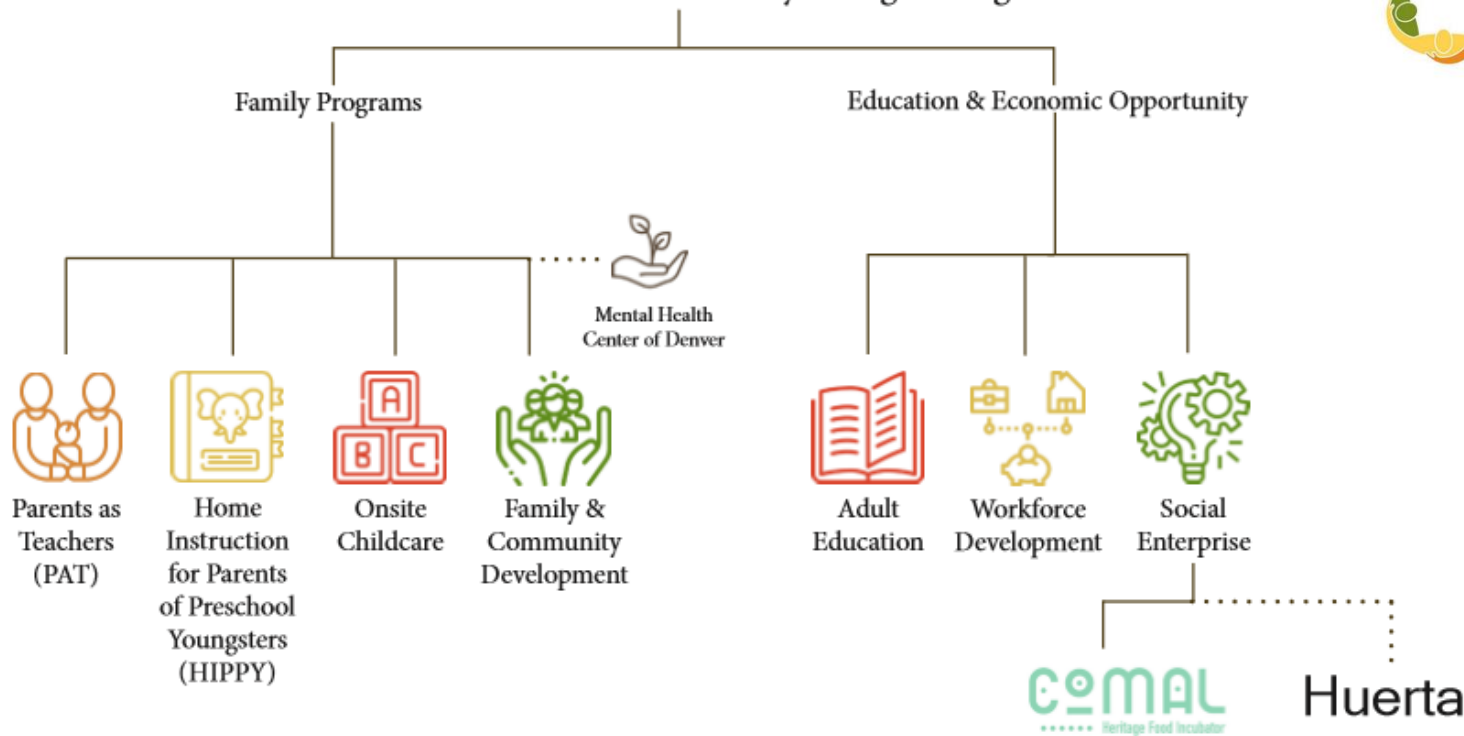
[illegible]

Family Programs

Education & Economic Opportunity

Mental Health Center of Denver

Parents as Teachers (PAT)

Home Instruction for Parents of Preschool Youngsters (HIPPY)

A B C

Onsite Childcare

Family & Community Development

Adult Education

Workforce Development

Social Enterprise

COMAL
Heritage Food Incubator

Huerta